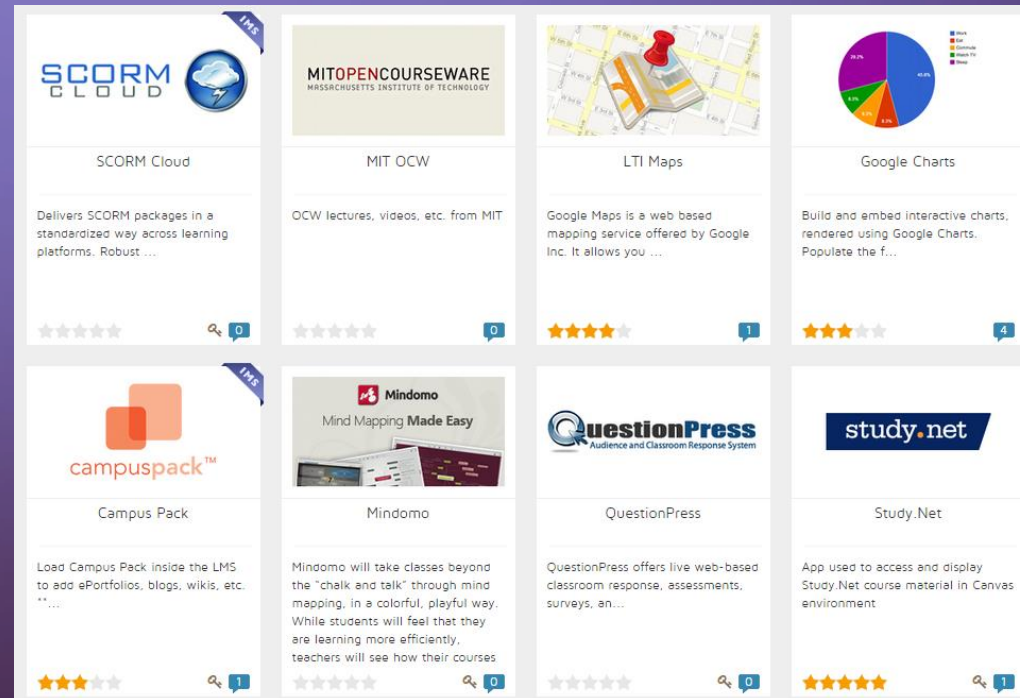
IMS

SCORM CLOUD

SCORM Cloud

Delivers SCORM packages in a standardized way across learning platforms. Robust ...

0

MITOPENCOURSEWARE
MASSACHUSETTS INSTITUTE OF TECHNOLOGY

MIT OCW

OCW lectures, videos, etc. from MIT

0

LTI Maps

Google Maps is a web based mapping service offered by Google Inc. It allows you ...

1

Google Charts

Build and embed interactive charts, rendered using Google Charts. Populate the f...

4

IMS

campuspack™

Campus Pack

Load Campus Pack inside the LMS to add ePortfolios, blogs, wikis, etc. **...

1

Mindomo
Mind Mapping Made Easy

Mindomo

Mindomo will take classes beyond the "chalk and talk" through mind mapping, in a colorful, playful way. While students will feel that they are learning more efficiently, teachers will see how their courses

0

QuestionPress
Audience and Classroom Response System

QuestionPress

QuestionPress offers live web-based classroom response, assessments, surveys, an...

0

study.net

Study.Net

App used to access and display Study.Net course material in Canvas environment

1